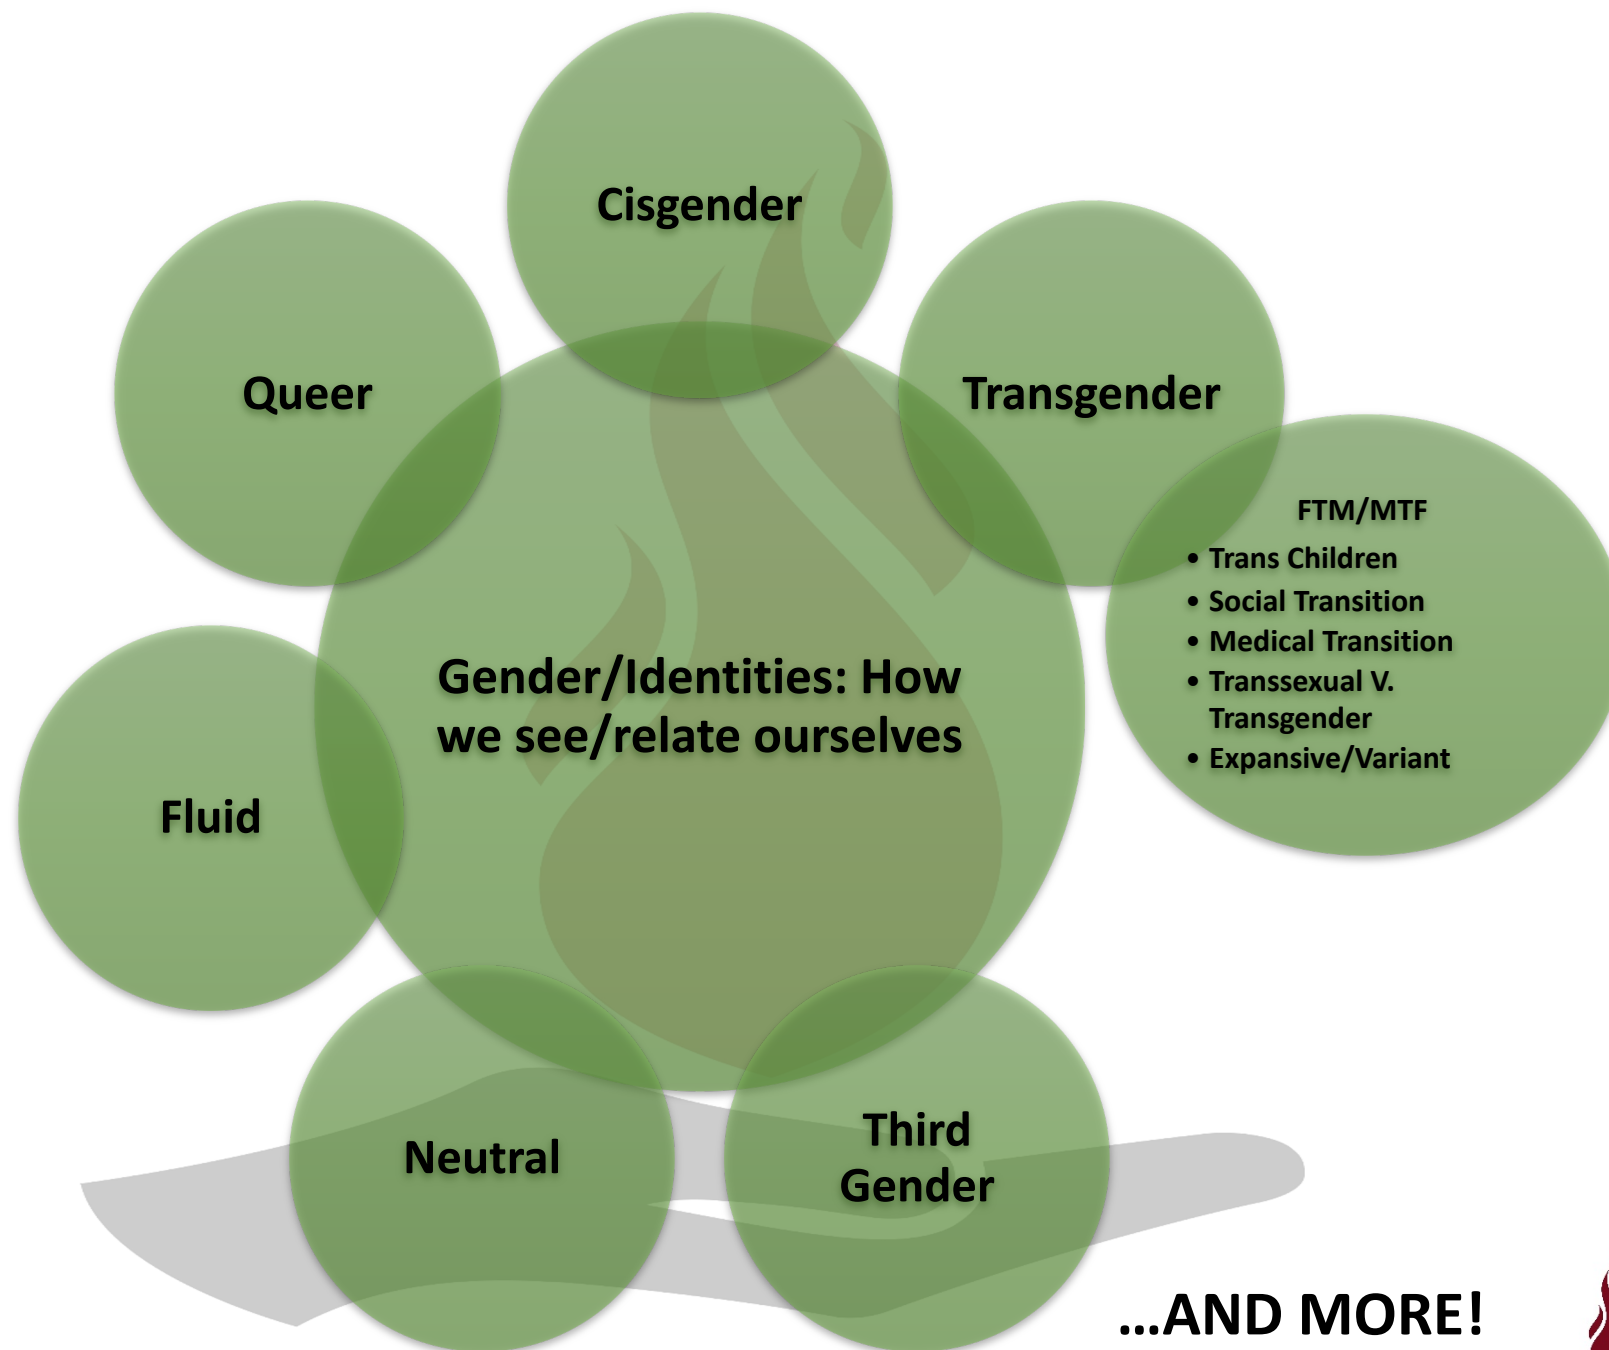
Cisgender

Queer

Transgender

FTM/MTF

- Trans Children
- Social Transition
- Medical Transition
- Transsexual V. Transgender
- Expansive/Variant

Gender/Identities: How we see/relate ourselves

Fluid

Neutral

Third Gender

…AND MORE!